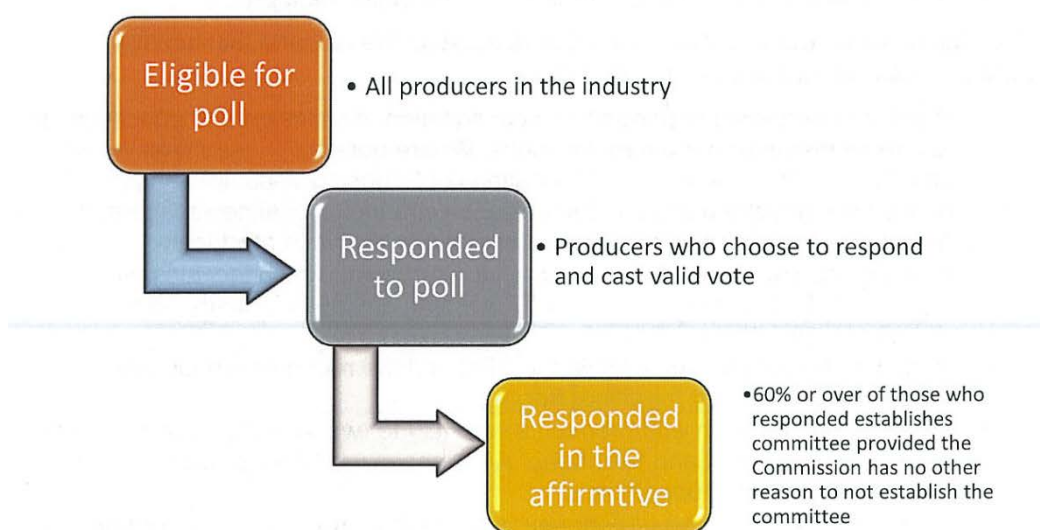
Eligible for poll

• All producers in the industry

Responded to poll

• Producers who choose to respond and cast valid vote

Responded in the affirmtive

•60% or over of those who responded establishes committee provided the Commission has no other reason to not establish the committee